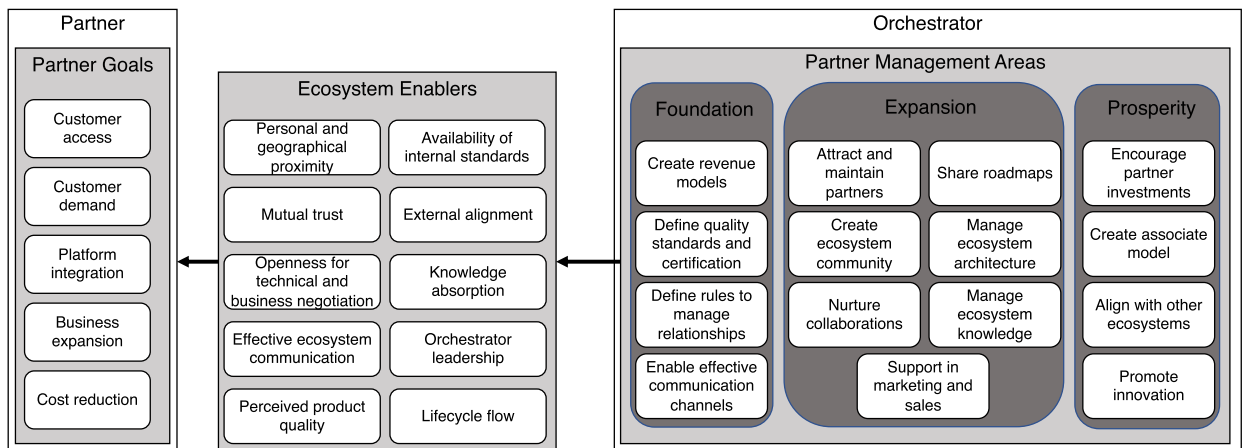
Partner

Partner Goals

Customer access

Customer demand

Platform integration

Business expansion

Cost reduction

Ecosystem Enablers

Personal and geographical proximity

Availability of internal standards

Mutual trust

External alignment

Openness for technical and business negotiation

Knowledge absorption

Effective ecosystem communication

Orchestrator leadership

Perceived product quality

Lifecycle flow

Orchestrator

Partner Management Areas

Foundation

Create revenue models

Define quality standards and certification

Define rules to manage relationships

Enable effective communication channels

Expansion

Attract and maintain partners

Share roadmaps

Create ecosystem community

Manage ecosystem architecture

Nurture collaborations

Manage ecosystem knowledge

Support in marketing and sales

Prosperity

Encourage partner investments

Create associate model

Align with other ecosystems

Promote innovation